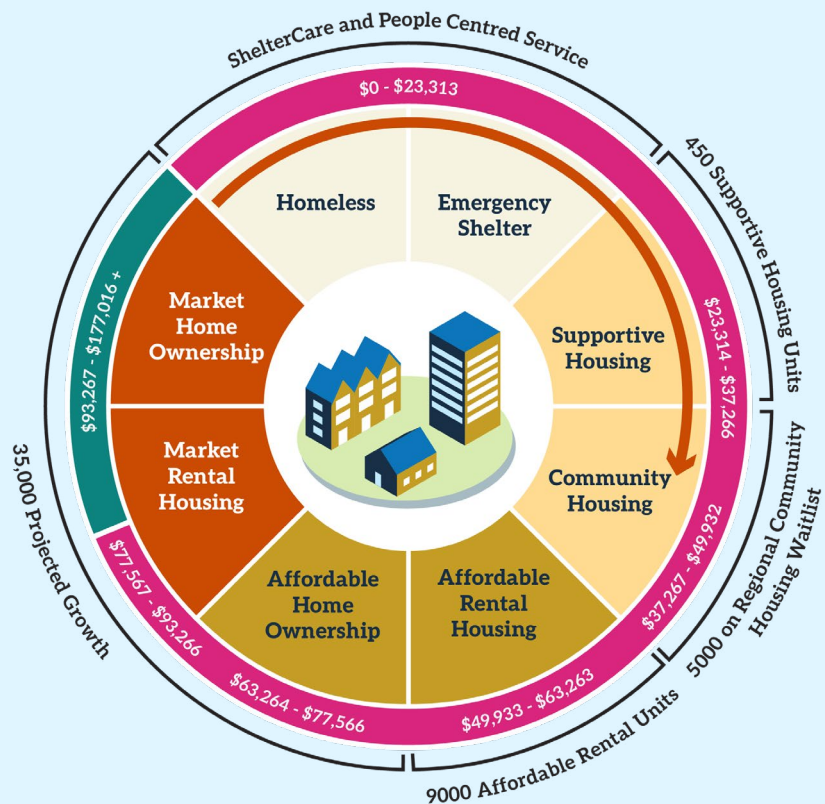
ShelterCare and People Centred Service

$0 - $23,313

Homeless

Emergency Shelter

450 Supportive Housing Units

$23,314 - $37,266

Supportive Housing

Community Housing

5000 on Regional Community Housing Waitlist

$37,267 - $49,932

Affordable Rental Housing

$49,933 - $63,263

9000 Affordable Rental Units

Affordable Home Ownership

$63,264 - $77,566

$77,567 - $93,266

Market Rental Housing

Market Home Ownership

$93,267 - $177,016 +

35,000 Projected Growth